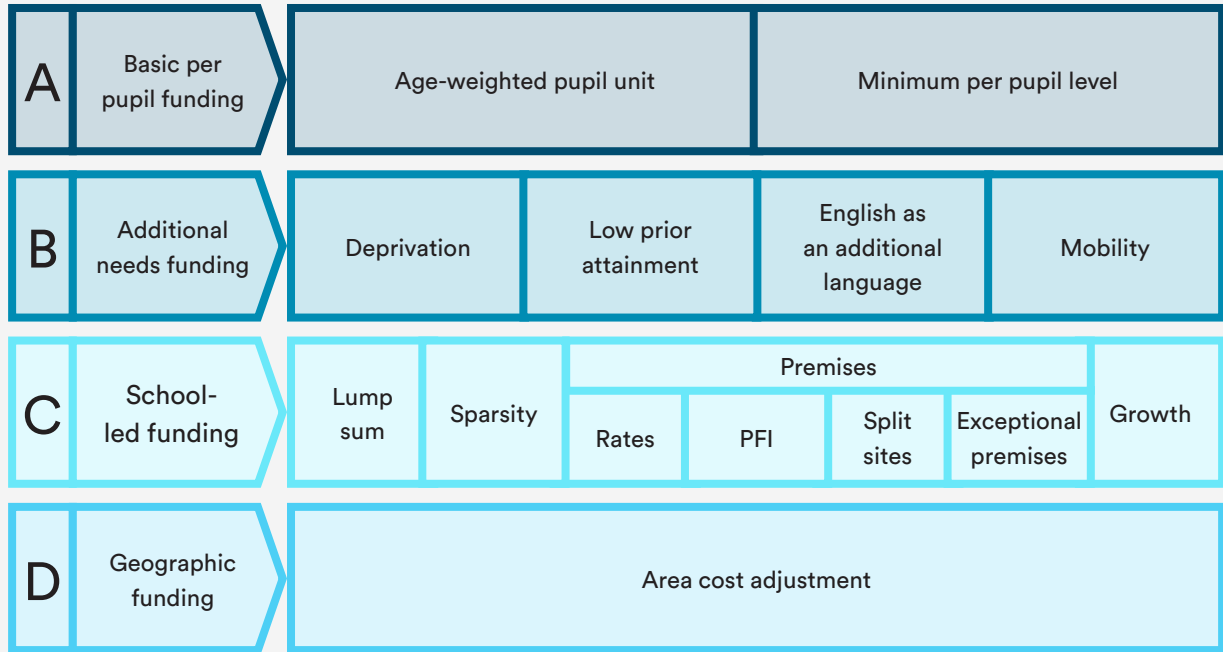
A

Basic per pupil funding

Age-weighted pupil unit

Minimum per pupil level

B

Additional needs funding

Deprivation

Low prior attainment

English as an additional language

Mobility

C

School-led funding

Lump sum

Sparsity

Premises

Rates

PFI

Split sites

Exceptional premises

Growth

D

Geographic funding

Area cost adjustment